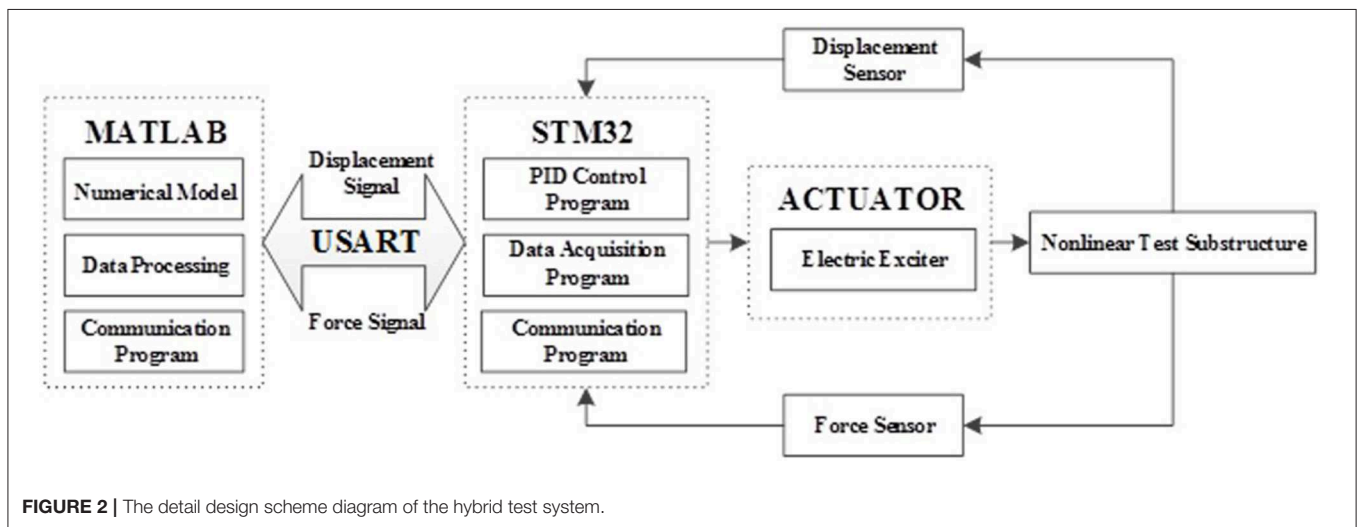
Displacement Sensor

MATLAB

Numerical Model

Data Processing

Communication Program

Displacement Signal

USART

Force Signal

STM32

PID Control Program

Data Acquisition Program

Communication Program

ACTUATOR

Electric Exciter

Nonlinear Test Substructure

Force Sensor

FIGURE 2 | The detail design scheme diagram of the hybrid test system.